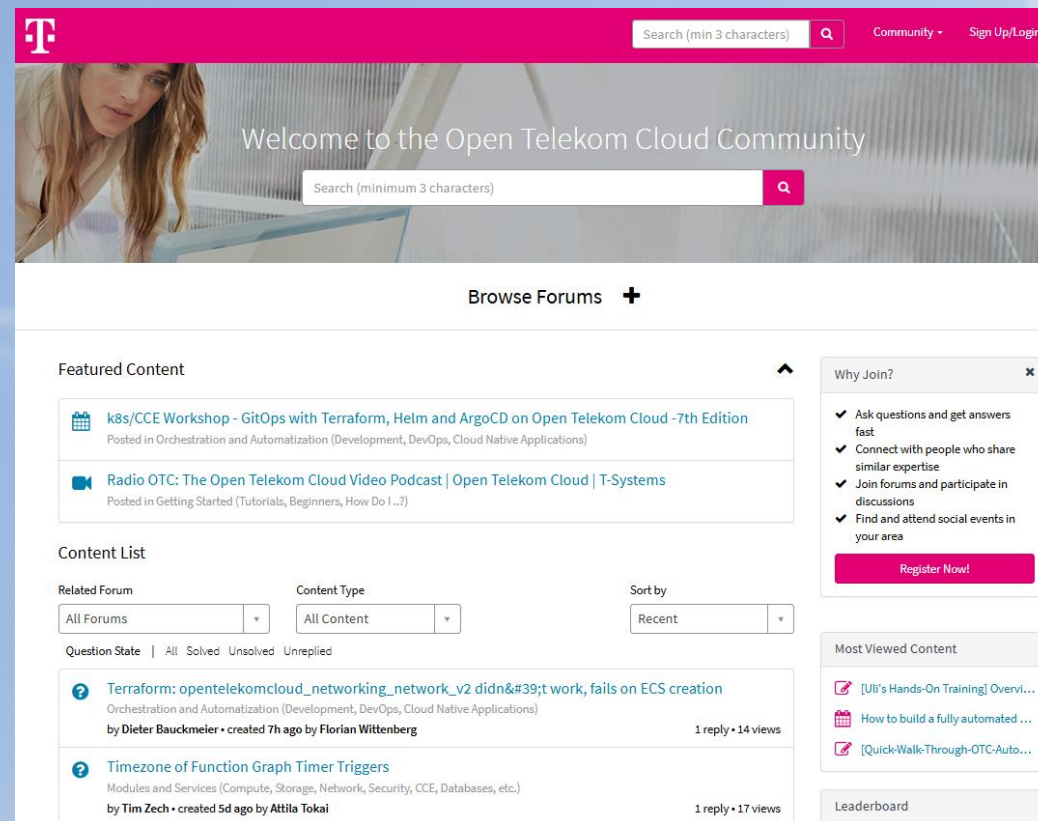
Search (min 3 characters)

Community ▾ Sign Up/Login

Welcome to the Open Telekom Cloud Community

Search (minimum 3 characters)

Browse Forums +

Featured Content

k8s/CCE Workshop - GitOps with Terraform, Helm and ArgoCD on Open Telekom Cloud -7th Edition
Posted in Orchestration and Automatization (Development, DevOps, Cloud Native Applications)

Radio OTC: The Open Telekom Cloud Video Podcast | Open Telekom Cloud | T-Systems
Posted in Getting Started (Tutorials, Beginners, How Do I ...?)

Content List

Related Forum
All Forums

Content Type
All Content

Sort by
Recent

Question State | All Solved Unsolved Unreplied

Terraform: opentelekomcloud_networking_network_v2 didn&#39;t work, fails on ECS creation
Orchestration and Automatization (Development, DevOps, Cloud Native Applications)
by Dieter Bauckmeier • created 7h ago by Florian Wittenberg
1 reply • 14 views

Timezone of Function Graph Timer Triggers
Modules and Services (Compute, Storage, Network, Security, CCE, Databases, etc.)
by Tim Zech • created 5d ago by Attila Tokai
1 reply • 17 views

Why Join?
Ask questions and get answers fast
Connect with people who share similar expertise
Join forums and participate in discussions
Find and attend social events in your area
Register Now!

Most Viewed Content
[Uli's Hands-On Training] Overvi...
How to build a fully automated ...
[Quick-Walk-Through-OTC-Auto...

Leaderboard